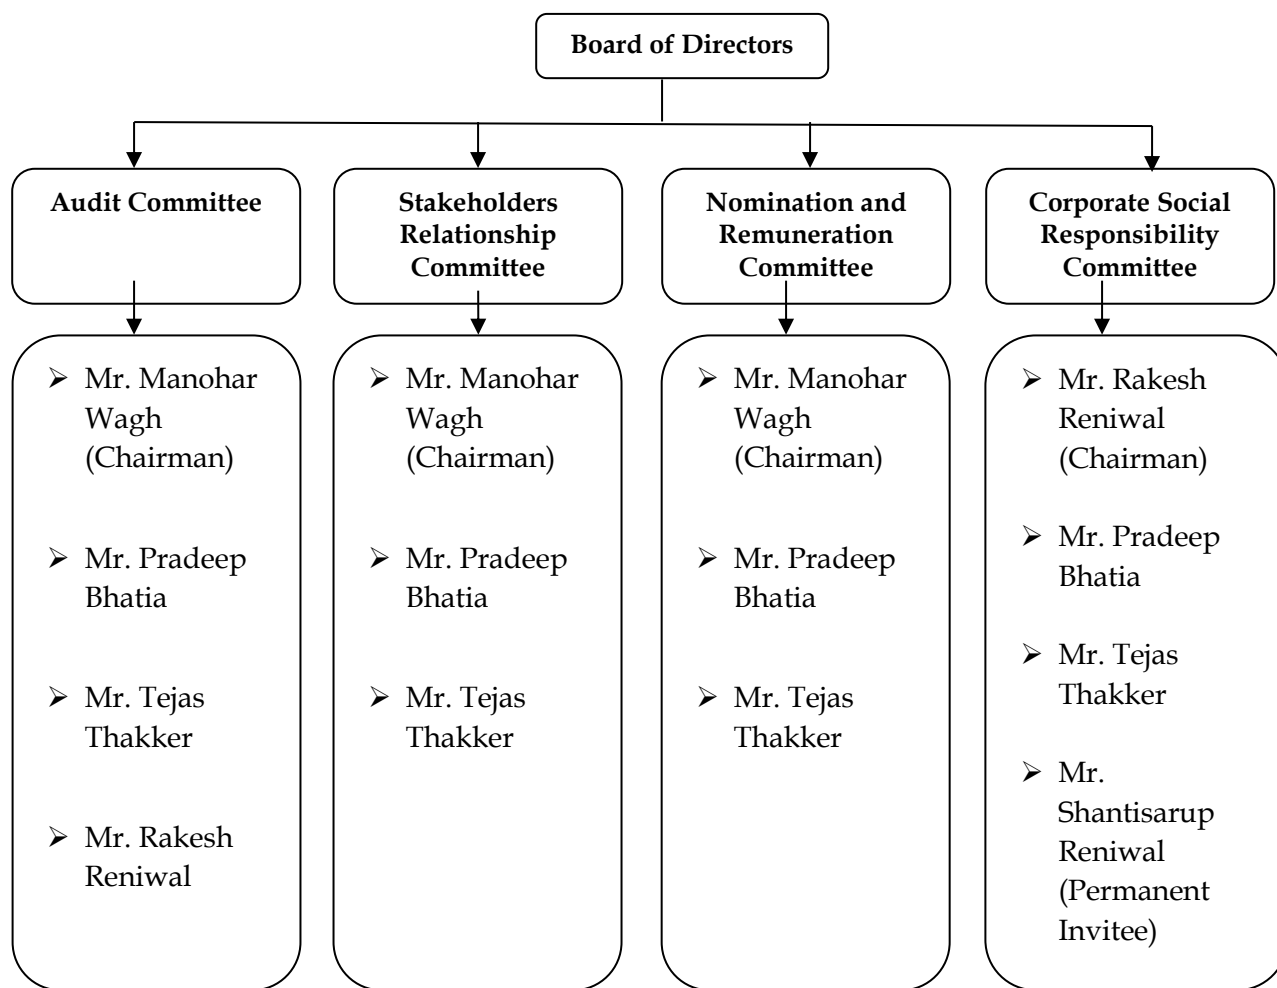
Board of Directors

Audit Committee

Stakeholders Relationship Committee

Nomination and Remuneration Committee

Corporate Social Responsibility Committee

➢ Mr. Manohar Wagh (Chairman)
➢ Mr. Pradeep Bhatia
➢ Mr. Tejas Thakker
➢ Mr. Rakesh Reniwal

➢ Mr. Manohar Wagh (Chairman)
➢ Mr. Pradeep Bhatia
➢ Mr. Tejas Thakker

➢ Mr. Manohar Wagh (Chairman)
➢ Mr. Pradeep Bhatia
➢ Mr. Tejas Thakker

➢ Mr. Rakesh Reniwal (Chairman)
➢ Mr. Pradeep Bhatia
➢ Mr. Tejas Thakker
➢ Mr. Shantisarup Reniwal (Permanent Invitee)